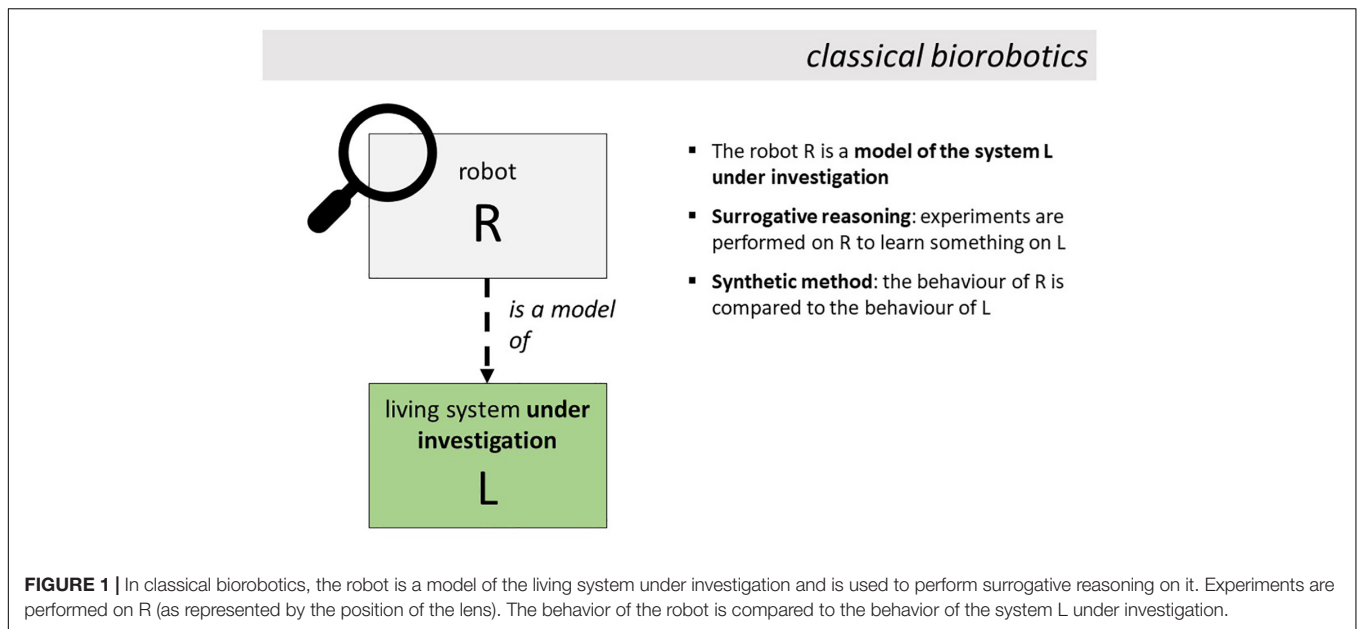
classical biorobotics

robot
R

is a model of

living system under investigation
L

- The robot R is a model of the system L under investigation
- Surrogative reasoning: experiments are performed on R to learn something on L
- Synthetic method: the behaviour of R is compared to the behaviour of L

FIGURE 1 | In classical biorobotics, the robot is a model of the living system under investigation and is used to perform surrogative reasoning on it. Experiments are performed on R (as represented by the position of the lens). The behavior of the robot is compared to the behavior of the system L under investigation.